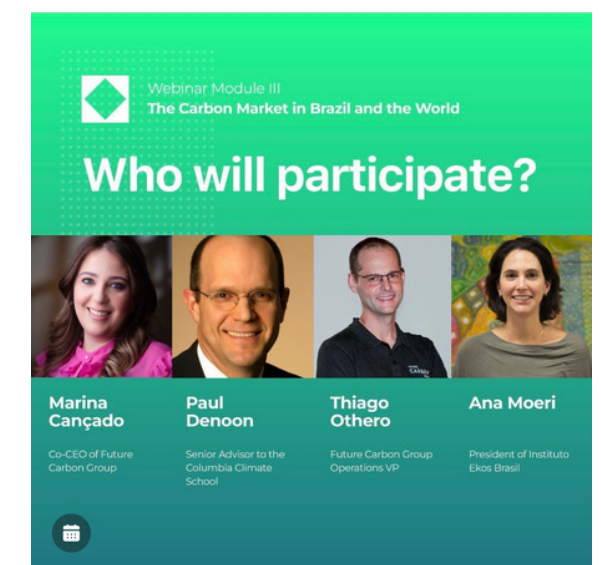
Webinar Module III
The Carbon Market in Brazil and the World

Who will participate?

Marina Cançado
Co-CEO of Future Carbon Group

Paul Denoon
Senior Advisor to the Columbia Climate School

Thiago Othero
Future Carbon Group Operations VP

Ana Moeri
President of Instituto Ekos Brasil